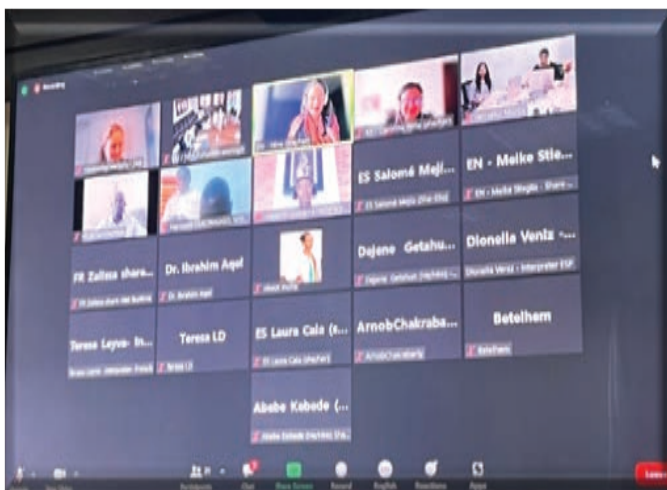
Recording

ES Salomé Meji...

ES Salomé Mejía (She-Ella)

EN - Meike Stie...

EN - Meike Stieglitz - Share...

Dejene Getahu...

Dejene Getahun (He/Him)

Dionella Veniz -...

Dionella Veniz - Interpreter ESP

FR Zalissa share...

Dr. Ibrahim Aqel

Dr. Ibrahim Aqel

Teresa Leyva- In...

Teresa Leyva - Interpreter French

Teresa LD

Teresa LD

ES Laura Cala (s...

ES Laura Cala (she/her)

ArnobChakraba...

ArnobChakraborty

Betelhem

Betelhem

Abebe Kebede (...

Abebe Kebede (He/Him) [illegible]

Participants

Chat

Share Screen

Record

Reactions

Apps

Leave